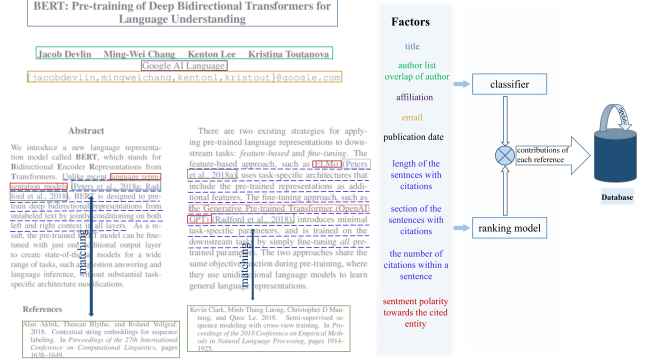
BERT: Pre-training of Deep Bidirectional Transformers for Language Understanding

Jacob Devlin Ming-Wei Chang Kenton Lee Kristina Toutanova
Google AI Language
{jacobdevlin,mingweichang,kentonl,kristout}@google.com

Abstract

We introduce a new language representation model called BERT, which stands for Bidirectional Encoder Representations from Transformers. Unlike recent language representation models (Peters et al., 2018a; Radford et al., 2018), BERT is designed to pre-train deep bidirectional representations from unlabeled text by jointly conditioning on both left and right context in all layers. As a result, the pre-trained BERT model can be fine-tuned with just one additional output layer to create state-of-the-art models for a wide range of tasks, such as question answering and language inference, without substantial task-specific architecture modifications.

matching

References

Alan Akbik, Duncan Blythe, and Roland Vollgraf. 2018. Contextual string embeddings for sequence labeling. In Proceedings of the 27th International Conference on Computational Linguistics, pages 1638–1649.

There are two existing strategies for applying pre-trained language representations to downstream tasks: feature-based and fine-tuning. The feature-based approach, such as ELMo (Peters et al., 2018a), uses task-specific architectures that include the pre-trained representations as additional features. The fine-tuning approach, such as the Generative Pre-trained Transformer (OpenAI GPT) (Radford et al., 2018), introduces minimal task-specific parameters, and is trained on the downstream tasks by simply fine-tuning all pretrained parameters. The two approaches share the same objective function during pre-training, where they use unidirectional language models to learn general language representations.

matching

Kevin Clark, Minh-Thang Luong, Christopher D Manning, and Quoc Le. 2018. Semi-supervised sequence modeling with cross-view training. In Proceedings of the 2018 Conference on Empirical Methods in Natural Language Processing, pages 1914–1925.

Factors

title

author list
overlap of author

affiliation

email

publication date

length of the sentnces with citations

section of the sentences with citations

the number of citations within a sentence

sentment polarity towards the cited entity

classifier

contributions of each reference

ranking model

Database